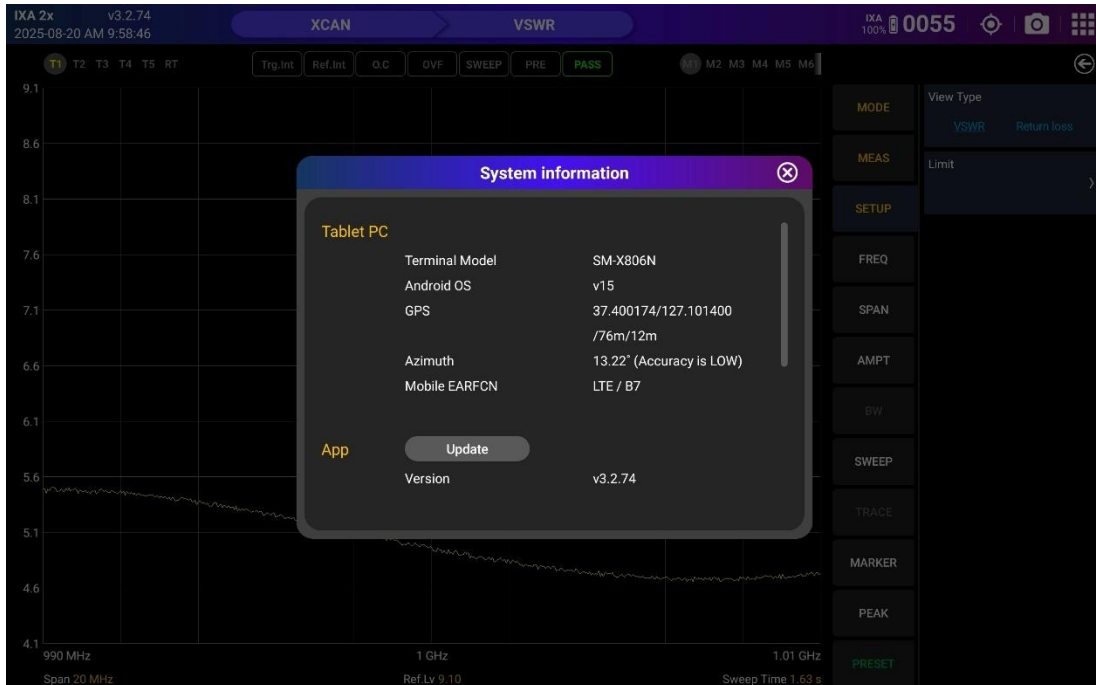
IXA 2x v3.2.74
2025-08-20 AM 9:58:46

XCAN
VSWR

IXA 100% 0055

T1 T2 T3 T4 T5 RT

Trg.Int Ref.Int O.C OVF SWEEP PRE PASS

M1 M2 M3 M4 M5 M6

9.1
8.6
8.1
7.6
7.1
6.6
6.1
5.6
5.1
4.6
4.1

990 MHz
1 GHz
1.01 GHz

Span 20 MHz
Ref.Lv 9.10
Sweep Time 1.63 s

MODE
MEAS
SETUP
FREQ
SPAN
AMPT
BW
SWEEP
TRACE
MARKER
PEAK
PRESET

View Type
VSWR
Return loss

Limit

System information

Tablet PC

| | |
|---|---|
| Terminal Model | SM-X806N |
| Android OS | v15 |
| GPS | 37.400174/127.101400 /76m/12m |
| Azimuth | 13.22˚ (Accuracy is LOW) |
| Mobile EARFCN | LTE / B7 |

App
Update
Version v3.2.74